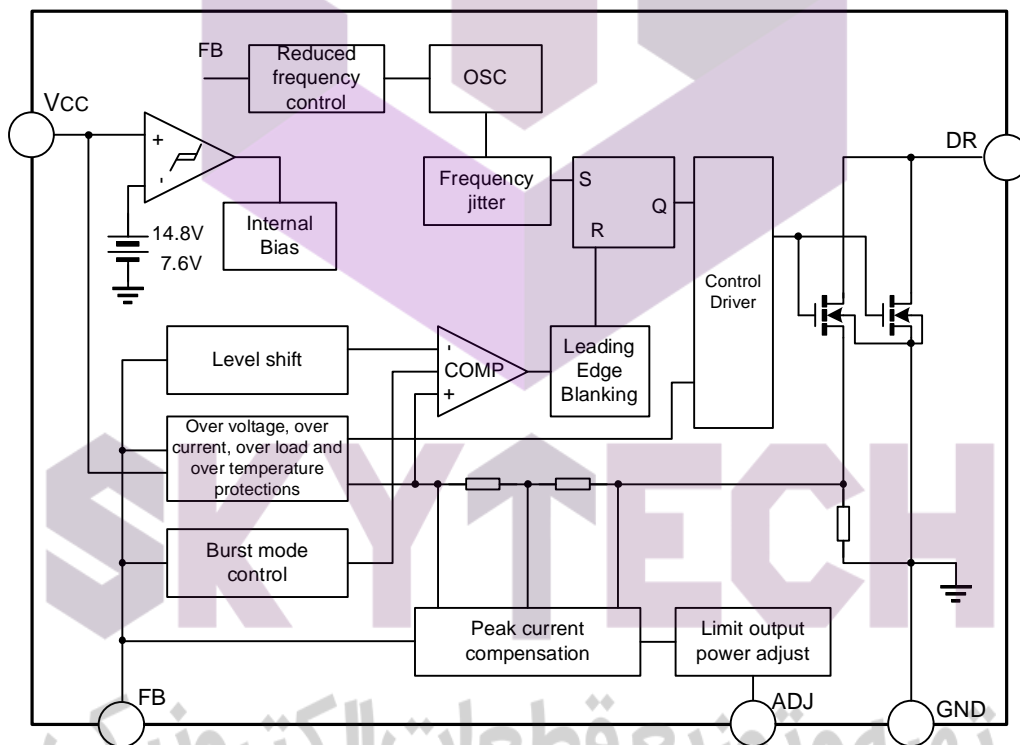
FB

Reduced frequency control

OSC

VCC

+

-

Internal Bias

14.8V

7.6V

Frequency jitter

S

R

Q

Control Driver

DR

Level shift

-

COMP

+

Leading Edge Blanking

Over voltage, over current, over load and over temperature protections

Burst mode control

Peak current compensation

Limit output power adjust

FB

ADJ

GND

SKYTECH